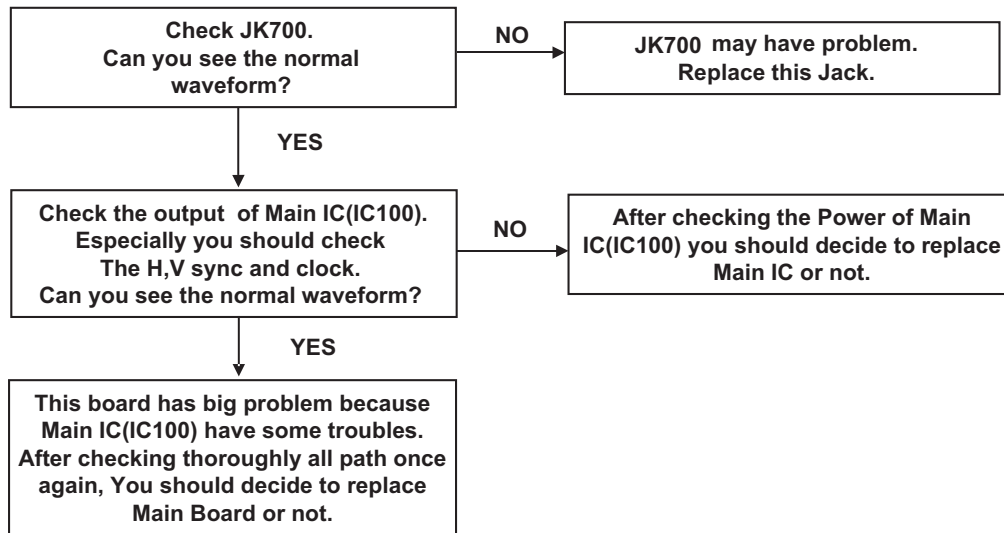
Check JK700.
Can you see the normal waveform?

NO

JK700 may have problem.
Replace this Jack.

YES

Check the output of Main IC(IC100).
Especially you should check
The H,V sync and clock.
Can you see the normal waveform?

NO

After checking the Power of Main IC(IC100) you should decide to replace Main IC or not.

YES

This board has big problem because Main IC(IC100) have some troubles.
After checking thoroughly all path once again, You should decide to replace Main Board or not.